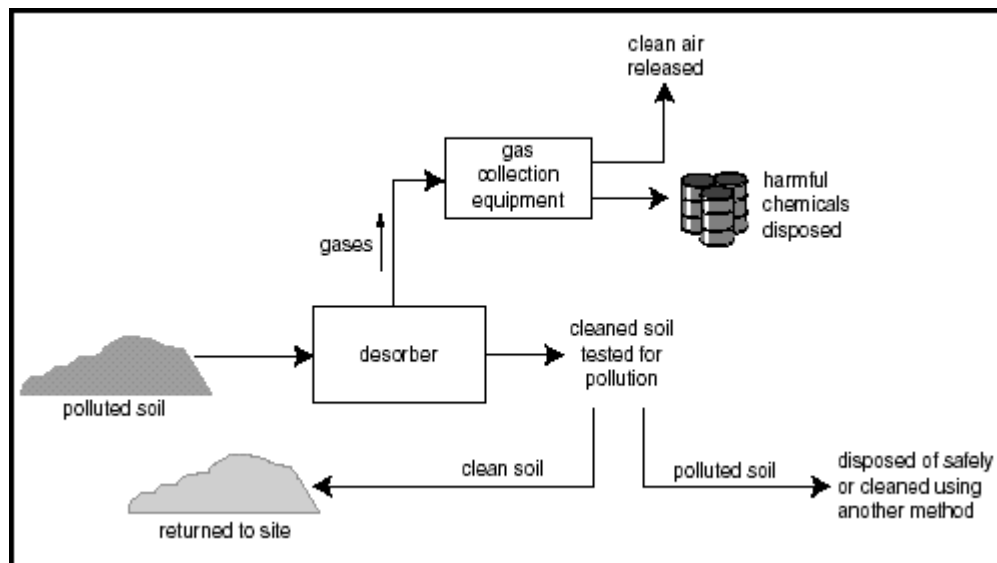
clean air released

gas collection equipment

harmful chemicals disposed

gases

polluted soil

desorber

cleaned soil tested for pollution

clean soil

polluted soil

disposed of safely or cleaned using another method

returned to site